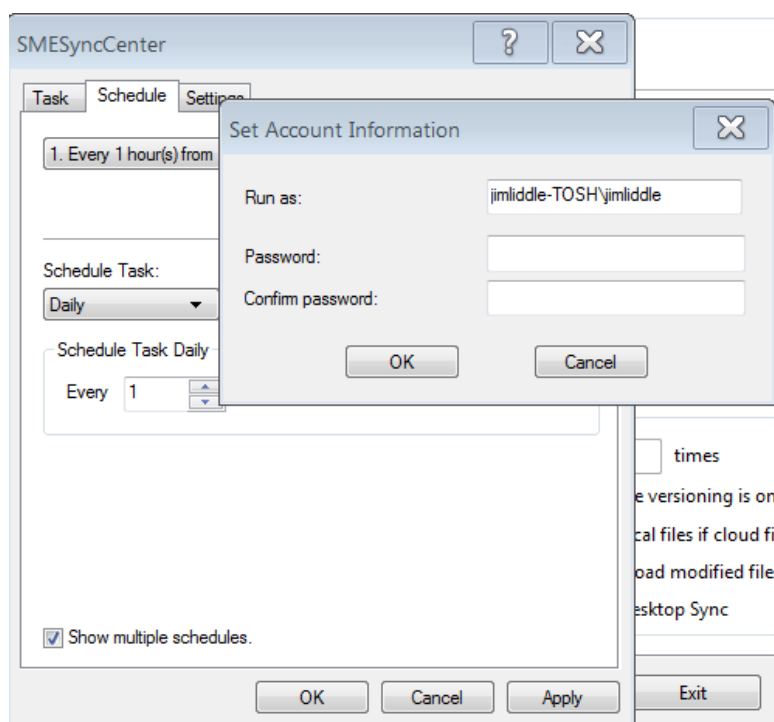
SMESyncCenter

?

Task

Schedule

Settings

1. Every 1 hour(s) from

Schedule Task:

Daily

Schedule Task Daily

Every 1

Show multiple schedules.

OK

Cancel

Apply

Set Account Information

Run as:

jimliddle-TOSH\jimliddle

Password:

Confirm password:

OK

Cancel

times

e versioning is on

cal files if cloud fi

oad modified file

esktop Sync

Exit